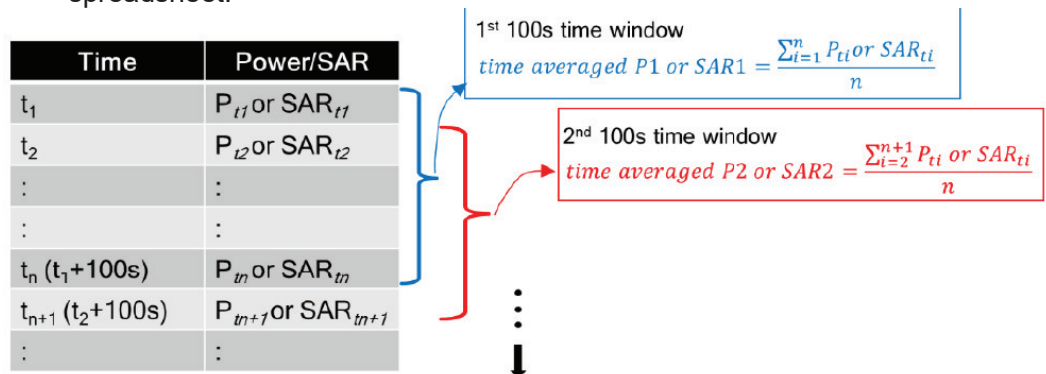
spreadsheet.

| Time | Power/SAR |
|---|---|
| $t_1$ | $P_{t1}$ or $SAR_{t1}$ |
| $t_2$ | $P_{t2}$ or $SAR_{t2}$ |
| : | : |
| : | : |
| $t_n$ ($t_1$+100s) | $P_{tn}$ or $SAR_{tn}$ |
| $t_{n+1}$ ($t_2$+100s) | $P_{tn+1}$ or $SAR_{tn+1}$ |
| : | : |

1st 100s time window
$time\ averaged\ P1\ or\ SAR1 = \frac{\sum_{i=1}^{n} P_{ti}\ or\ SAR_{ti}}{n}$

2nd 100s time window
$time\ averaged\ P2\ or\ SAR2 = \frac{\sum_{i=2}^{n+1} P_{ti}\ or\ SAR_{ti}}{n}$